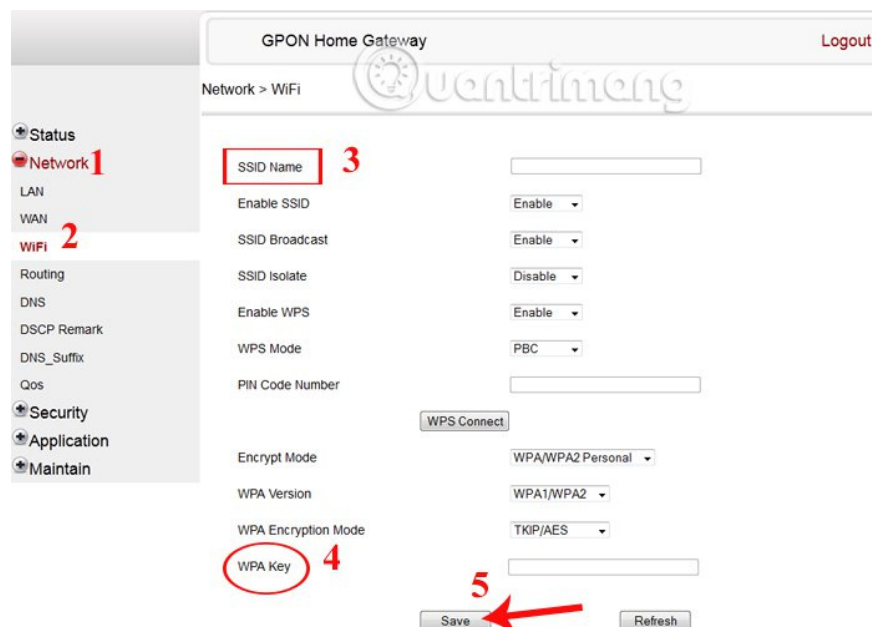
GPON Home Gateway

Logout

Network > WiFi

Quantrimang

Status
Network 1
LAN
WAN
WiFi 2
Routing
DNS
DSCP Remark
DNS_Suffix
Qos
Security
Application
Maintain

SSID Name 3

Enable SSID Enable

SSID Broadcast Enable

SSID Isolate Disable

Enable WPS Enable

WPS Mode PBC

PIN Code Number

WPS Connect

Encrypt Mode WPA/WPA2 Personal

WPA Version WPA1/WPA2

WPA Encryption Mode TKIP/AES

WPA Key 4

5

Save

Refresh